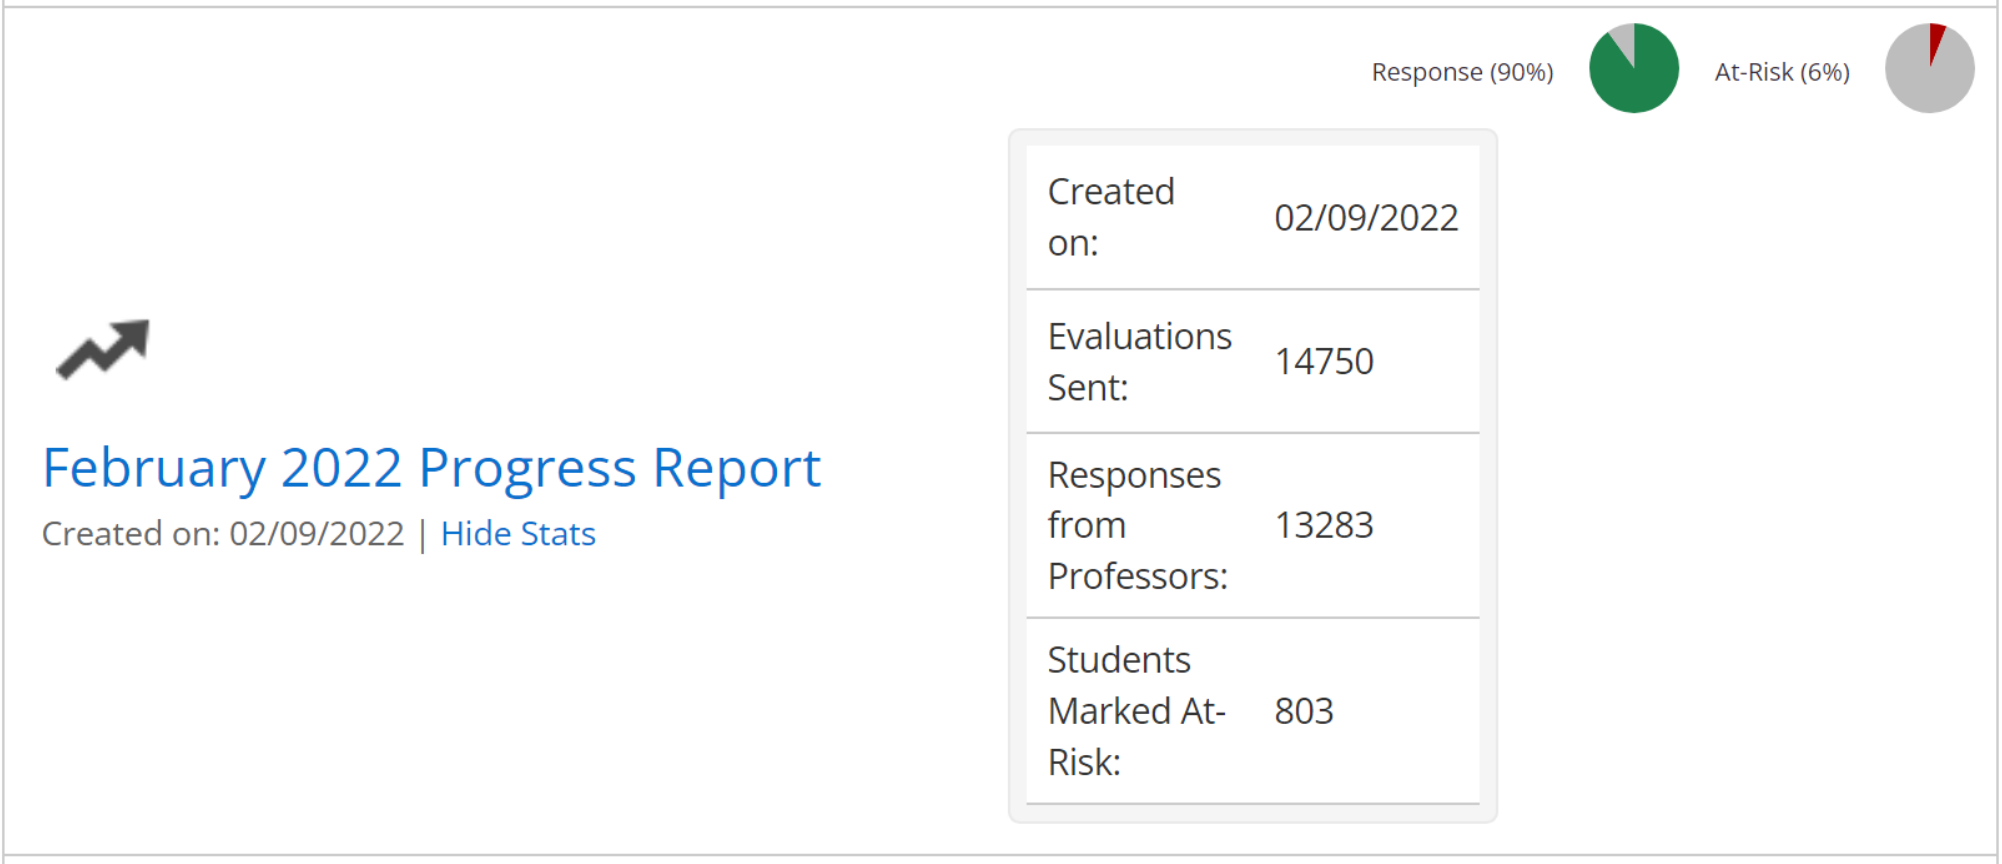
Response (90%) At-Risk (6%)

February 2022 Progress Report
Created on: 02/09/2022 | Hide Stats

| | |
|---|---|
| Created on: | 02/09/2022 |
| Evaluations Sent: | 14750 |
| Responses from Professors: | 13283 |
| Students Marked At-Risk: | 803 |